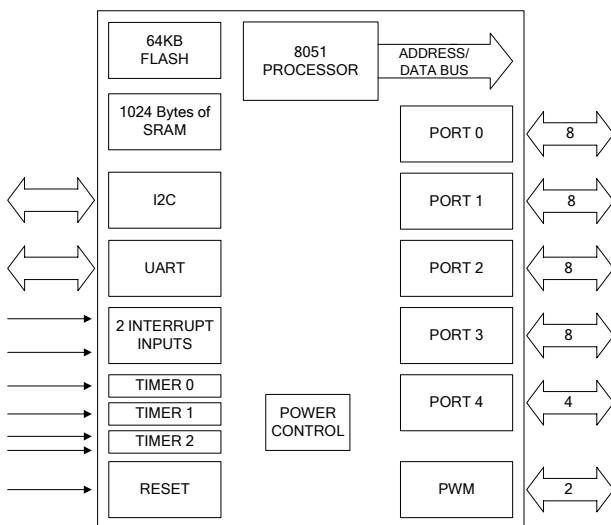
64KB FLASH

8051 PROCESSOR

ADDRESS/ DATA BUS

1024 Bytes of SRAM

PORT 0

8

I2C

PORT 1

8

UART

PORT 2

8

2 INTERRUPT INPUTS

PORT 3

8

TIMER 0

PORT 4

4

TIMER 1

POWER CONTROL

TIMER 2

RESET

PWM

2